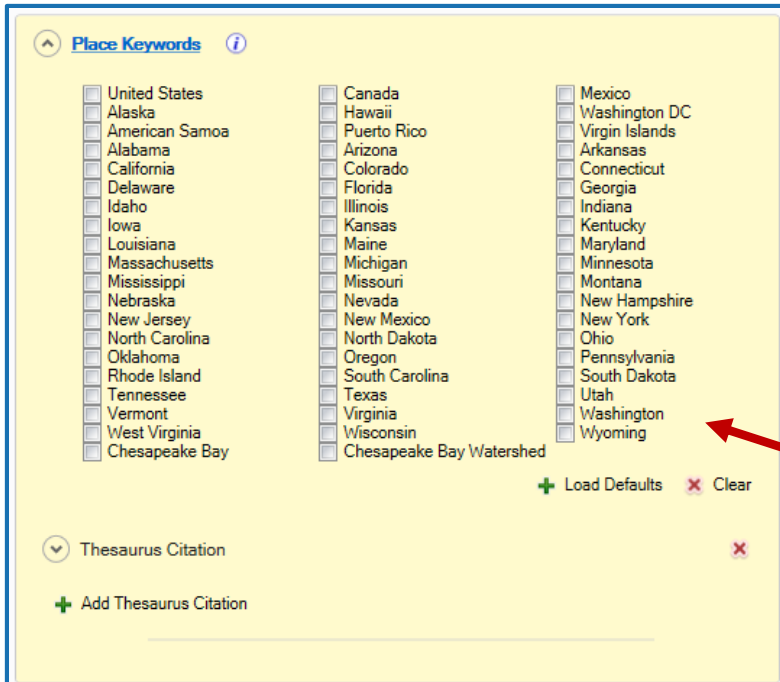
Place Keywords

United States
Alaska
American Samoa
Alabama
California
Delaware
Idaho
Iowa
Louisiana
Massachusetts
Mississippi
Nebraska
New Jersey
North Carolina
Oklahoma
Rhode Island
Tennessee
Vermont
West Virginia
Chesapeake Bay

Canada
Hawaii
Puerto Rico
Arizona
Colorado
Florida
Illinois
Kansas
Maine
Michigan
Missouri
Nevada
New Mexico
North Dakota
Oregon
South Carolina
Texas
Virginia
Wisconsin
Chesapeake Bay Watershed

Mexico
Washington DC
Virgin Islands
Arkansas
Connecticut
Georgia
Indiana
Kentucky
Maryland
Minnesota
Montana
New Hampshire
New York
Ohio
Pennsylvania
South Dakota
Utah
Washington
Wyoming

Load Defaults Clear

Thesaurus Citation

Add Thesaurus Citation